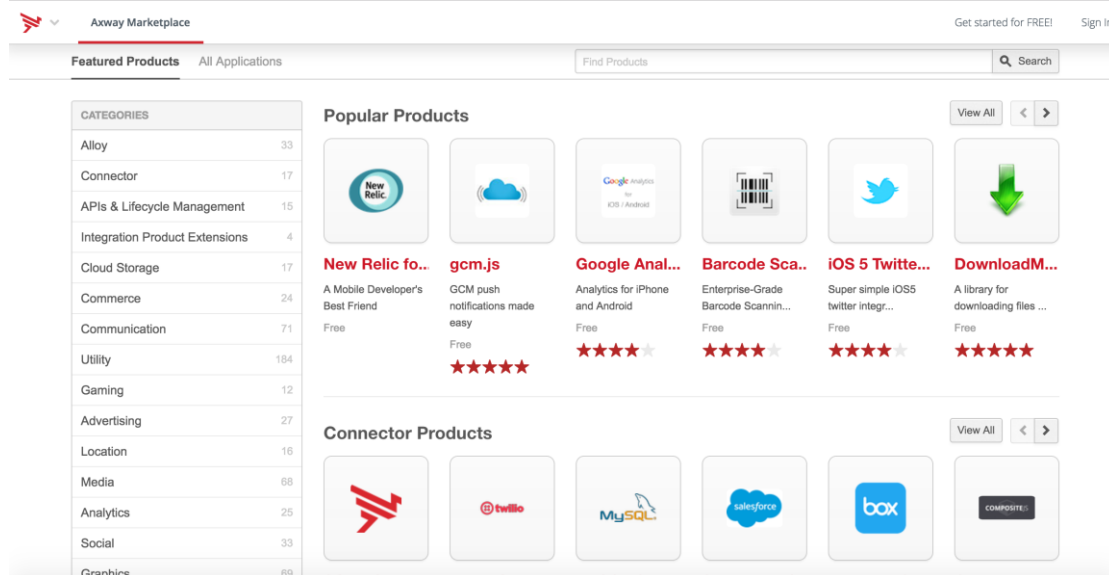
Axway Marketplace

Get started for FREE! Sign I

Featured Products All Applications

Find Products Search

CATEGORIES

| | |
|---|---|
| Alloy | 33 |
| Connector | 17 |
| APIs & Lifecycle Management | 15 |
| Integration Product Extensions | 4 |
| Cloud Storage | 17 |
| Commerce | 24 |
| Communication | 71 |
| Utility | 184 |
| Gaming | 12 |
| Advertising | 27 |
| Location | 16 |
| Media | 68 |
| Analytics | 25 |
| Social | 33 |
| Graphics | 69 |

Popular Products

View All

New Relic

New Relic fo...
A Mobile Developer's Best Friend
Free

gcm.js
GCM push notifications made easy
Free

Google Analytics for iOS / Android

Google Anal...
Analytics for iPhone and Android
Free

Barcode Sca...
Enterprise-Grade Barcode Scannin...
Free

iOS 5 Twitte...
Super simple iOS5 twitter integr...
Free

DownloadM...
A library for downloading files ...
Free

Connector Products

View All

twilio

MySQL

salesforce

box

COMPOSITE